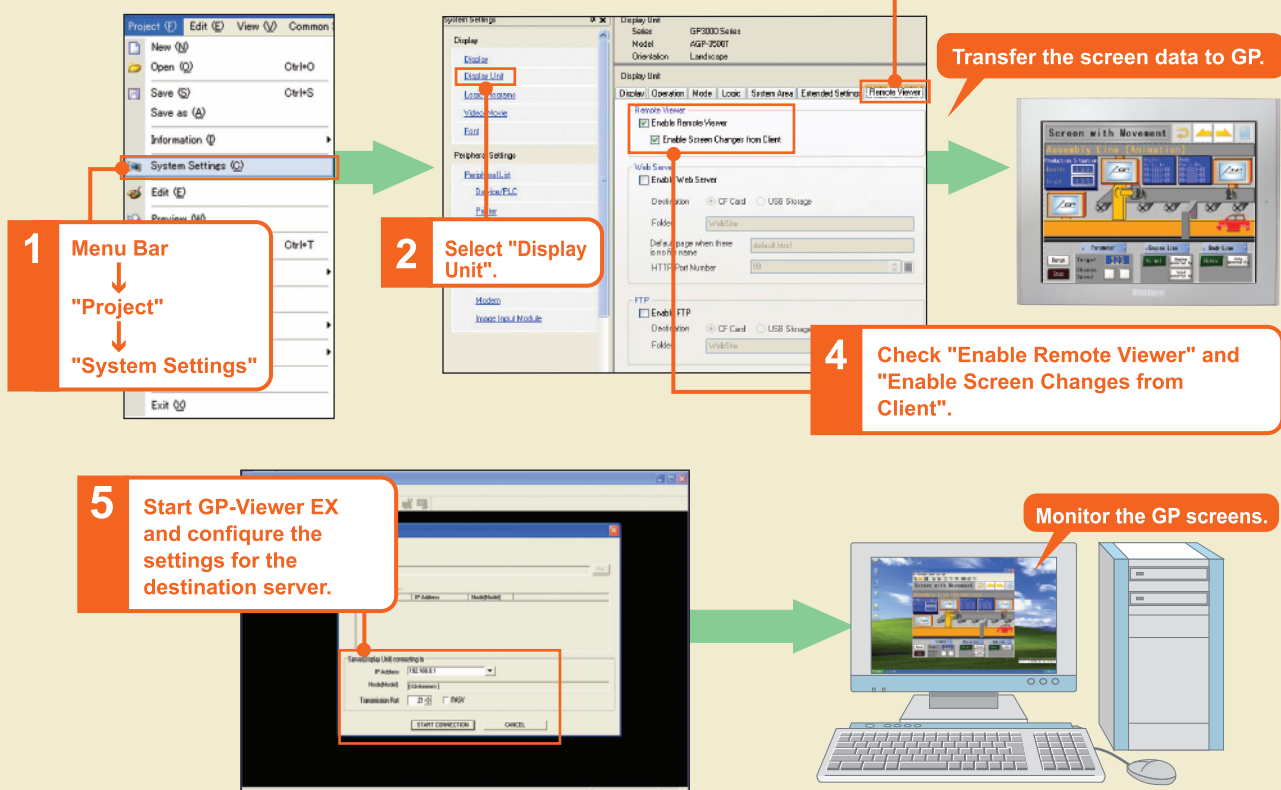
Project (F) Edit (E) View (V) Common

New (N)
Open (O) Ctrl+O
Save (S) Ctrl+S
Save as (A)
Information (I)
System Settings (C)
Edit (E)
Preview (W)
Ctrl+T
Exit (X)

1 Menu Bar
↓
"Project"
↓
"System Settings"

System Settings
Display
Display
Display Unit
Logic Programs
Video/Movie
Font
Peripheral Settings
Peripheral List
Device/PLC
Printer
Modem
Image Input Module

2 Select "Display Unit".

Display Unit
Series GP3000 Series
Model AGP-3500T
Orientation Landscape

Display Unit
Display Operation Mode Logic System Area Extended Settings Remote Viewer

Remote Viewer
Enable Remote Viewer
Enable Screen Changes from Client

Web Server
Enable Web Server
Destination CF Card USB Storage
Folder WebSite
Default page when there is no file name default.html
HTTP Port Number 80

FTP
Enable FTP
Destination CF Card USB Storage
Folder WebSite

Transfer the screen data to GP.

Screen with Movement
Assembly Line (Animation)

4 Check "Enable Remote Viewer" and "Enable Screen Changes from Client".

5 Start GP-Viewer EX and configure the settings for the destination server.

IP Address Node(Model)
Server(Display Unit) connecting to
IP Address 192.168.0.1
Node(Model) (Unknown)
Transmission Port 21 PASV
START CONNECTION CANCEL

Monitor the GP screens.